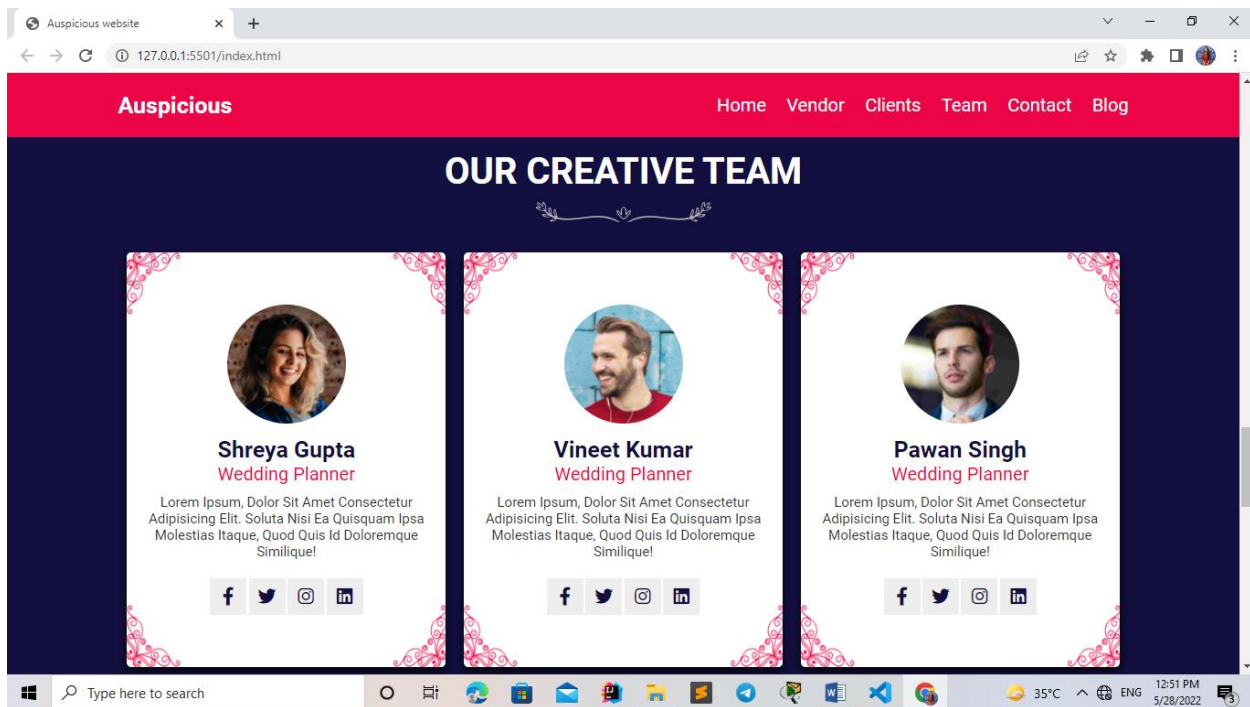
Auspicious website

127.0.0.1:5501/index.html

Auspicious

Home Vendor Clients Team Contact Blog

OUR CREATIVE TEAM

Shreya Gupta
Wedding Planner
Lorem Ipsum, Dolor Sit Amet Consectetur Adipisicing Elit. Soluta Nisi Ea Quisquam Ipsa Molestias Itaque, Quod Quis Id Doloremque Similique!

Vineet Kumar
Wedding Planner
Lorem Ipsum, Dolor Sit Amet Consectetur Adipisicing Elit. Soluta Nisi Ea Quisquam Ipsa Molestias Itaque, Quod Quis Id Doloremque Similique!

Pawan Singh
Wedding Planner
Lorem Ipsum, Dolor Sit Amet Consectetur Adipisicing Elit. Soluta Nisi Ea Quisquam Ipsa Molestias Itaque, Quod Quis Id Doloremque Similique!

Type here to search

35°C ENG 12:51 PM 5/28/2022